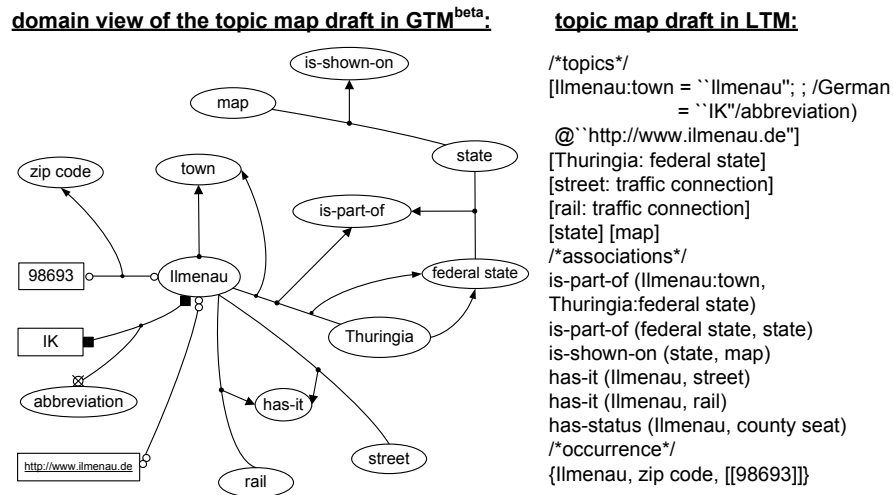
domain view of the topic map draft in GTM$^{beta}$:

is-shown-on
map
state
zip code
town
is-part-of
98693
Ilmenau
federal state
IK
Thuringia
abbreviation
has-it
http://www.ilmenau.de
street
rail

topic map draft in LTM:

/*topics*/
[Ilmenau:town = ``Ilmenau''; ; /German
= ``IK''/abbreviation)
@``http://www.ilmenau.de'']
[Thuringia: federal state]
[street: traffic connection]
[rail: traffic connection]
[state] [map]
/*associations*/
is-part-of (Ilmenau:town, Thuringia:federal state)
is-part-of (federal state, state)
is-shown-on (state, map)
has-it (Ilmenau, street)
has-it (Ilmenau, rail)
has-status (Ilmenau, county seat)
/*occurrence*/
{Ilmenau, zip code, [[98693]]}